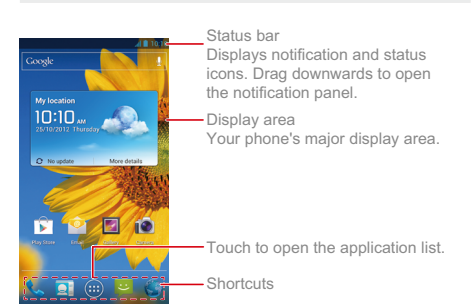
Google

My location
10:10 AM
25/10/2012 Thursday
No update
More details

Play Store
Email
Gallery
Camera

Status bar
Displays notification and status icons. Drag downwards to open the notification panel.

Display area
Your phone's major display area.

Touch to open the application list.

Shortcuts